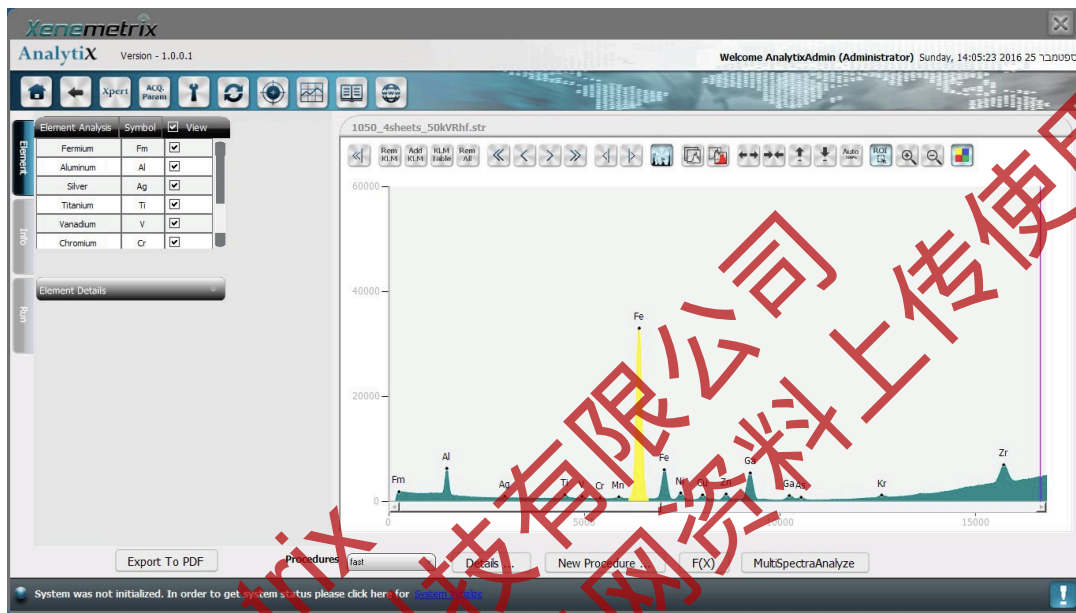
Xenemetrix

AnalytiX Version - 1.0.0.1

Welcome AnalytixAdmin (Administrator) Sunday, 14:05:23 2016 25 ספטמבר

Xpert ACQ. Param

Element Info Run

| Element Analysis | Symbol | View |
|---|---|---|
| Fermium | Fm | ☑ |
| Aluminum | Al | ☑ |
| Silver | Ag | ☑ |
| Titanium | Ti | ☑ |
| Vanadium | V | ☑ |
| Chromium | Cr | ☑ |

Element Details

1050_4sheets_50kVRhf.str

Rem KLM Add KLM KLM Table Rem All Auto ROI

60000
40000
20000
0

Fe
Fm Al Ag Ti V Cr Mn Fe Ni Cu Zn Ga Ga As Kr Zr

0 5000 10000 15000

Export To PDF Procedures fast Details ... New Procedure ... F(X) MultiSpectraAnalyze

System was not initialized. In order to get system status please click here for System Update

有限公司
料上传使
技有限
rix
网资